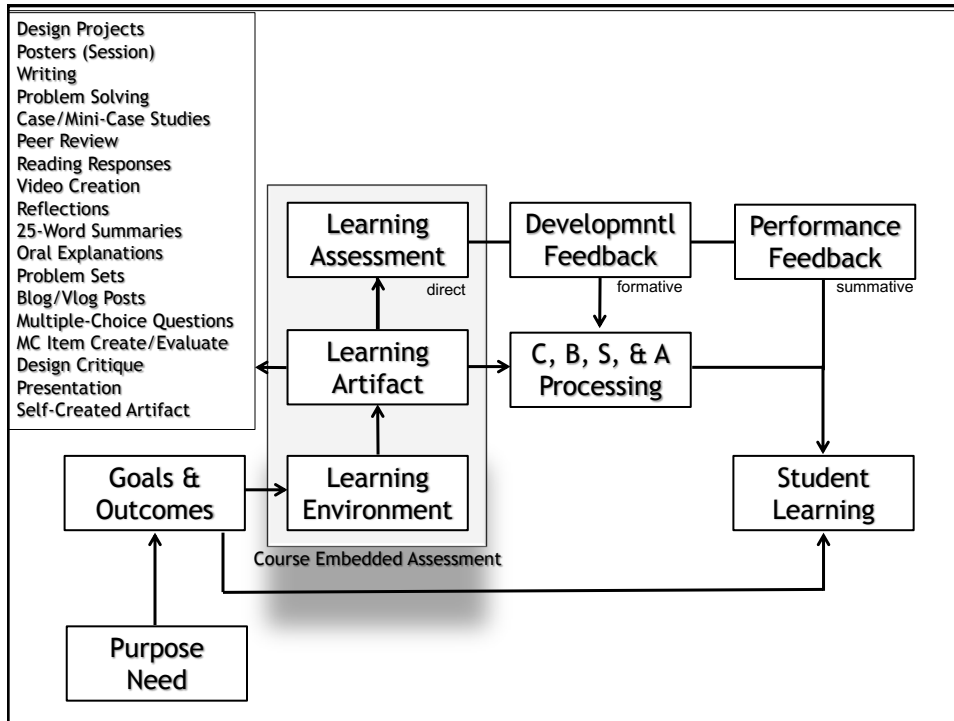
Design Projects
Posters (Session)
Writing
Problem Solving
Case/Mini-Case Studies
Peer Review
Reading Responses
Video Creation
Reflections
25-Word Summaries
Oral Explanations
Problem Sets
Blog/Vlog Posts
Multiple-Choice Questions
MC Item Create/Evaluate
Design Critique
Presentation
Self-Created Artifact

Learning Assessment

direct

Developmntl Feedback

formative

Performance Feedback

summative

Learning Artifact

C, B, S, & A Processing

Goals & Outcomes

Learning Environment

Student Learning

Course Embedded Assessment

Purpose Need